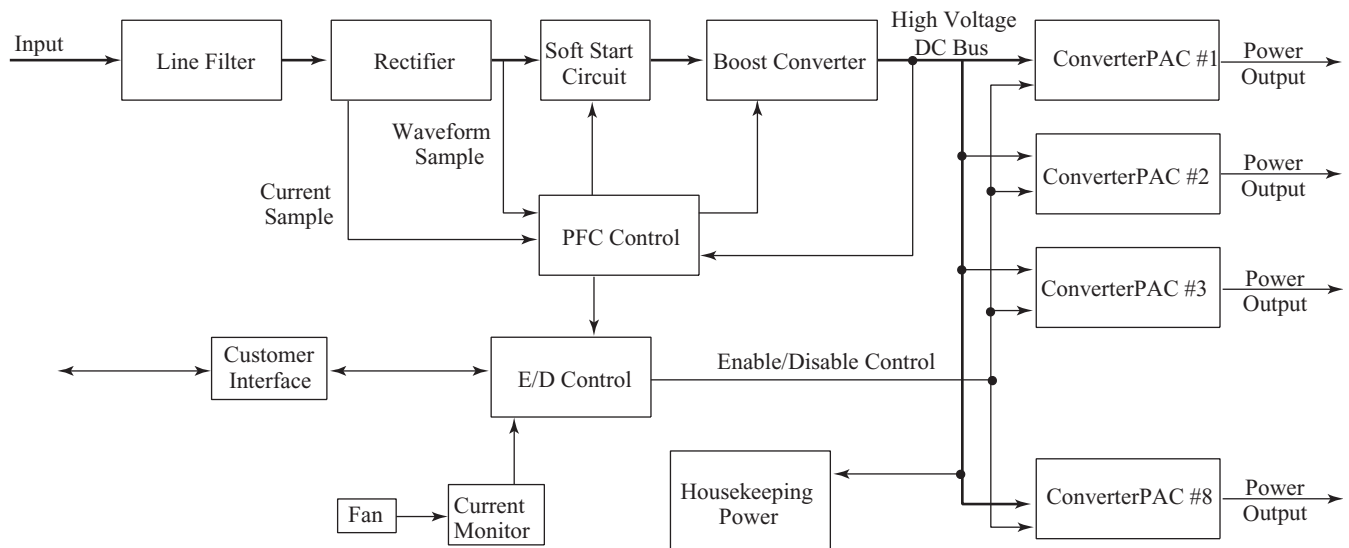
Input

Line Filter

Rectifier

Soft Start Circuit

Boost Converter

High Voltage DC Bus

ConverterPAC #1

Power Output

Waveform Sample

Current Sample

PFC Control

ConverterPAC #2

Power Output

ConverterPAC #3

Power Output

Customer Interface

E/D Control

Enable/Disable Control

Housekeeping Power

ConverterPAC #8

Power Output

Fan

Current Monitor